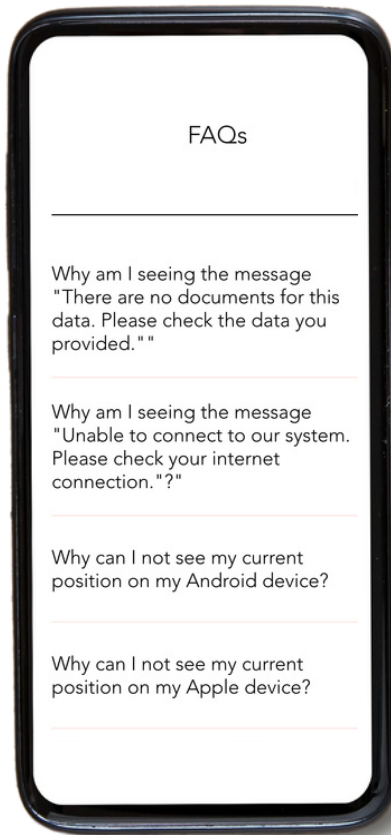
FAQs

Why am I seeing the message "There are no documents for this data. Please check the data you provided.""

Why am I seeing the message "Unable to connect to our system. Please check your internet connection."?"

Why can I not see my current position on my Android device?

Why can I not see my current position on my Apple device?